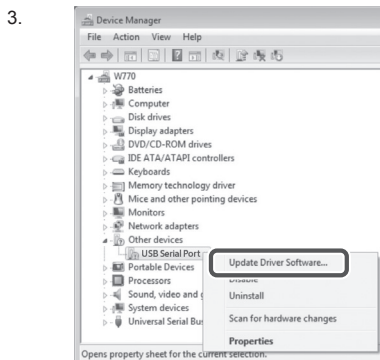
3.

Device Manager
File Action View Help

W770
Batteries
Computer
Disk drives
Display adapters
DVD/CD-ROM drives
IDE ATA/ATAPI controllers
Keyboards
Memory technology driver
Mice and other pointing devices
Monitors
Network adapters
Other devices
USB Serial Port
Portable Devices
Processors
Sound, video and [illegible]
System devices
Universal Serial Bus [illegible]

Update Driver Software...
Disable
Uninstall
Scan for hardware changes
Properties

Opens property sheet for the current selection.